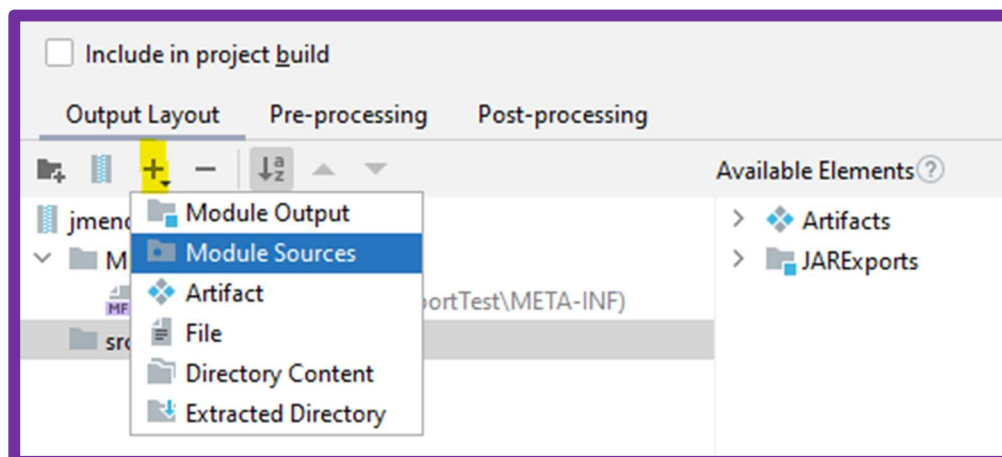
Include in project build

Output Layout Pre-processing Post-processing

Available Elements

jmen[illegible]

M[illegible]

MF

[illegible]ortTest\META-INF)

sr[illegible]

Module Output
Module Sources
Artifact
File
Directory Content
Extracted Directory

Artifacts
JARExports